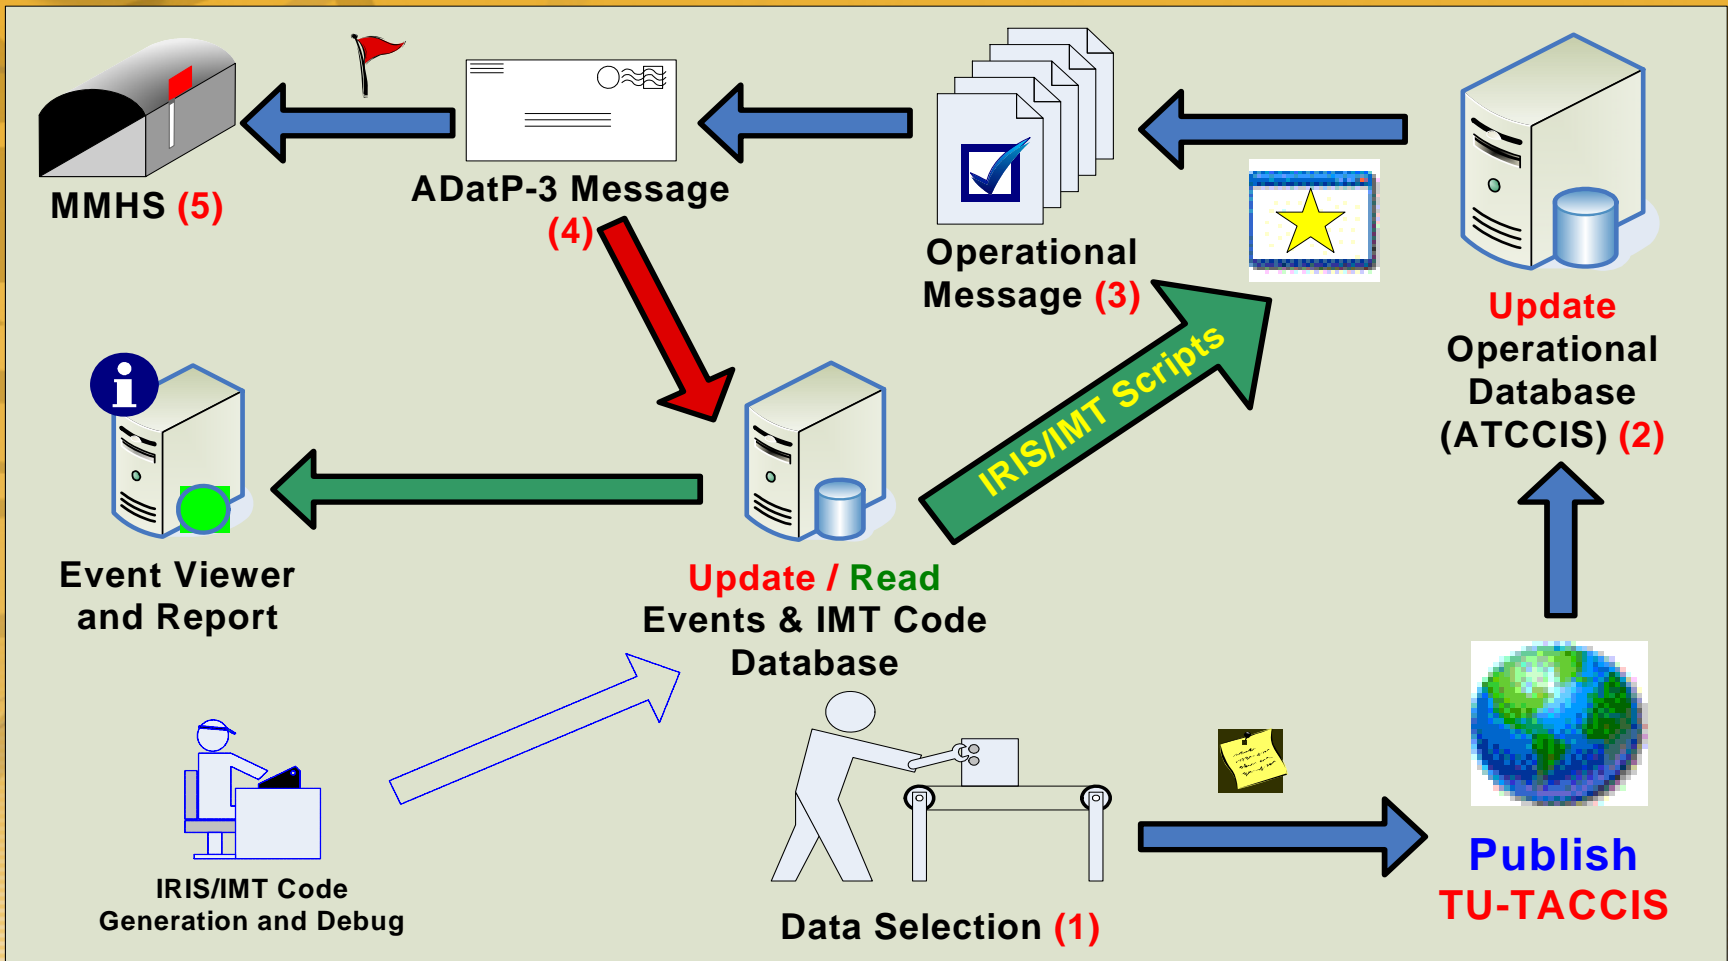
MMHS (5)

ADatP-3 Message (4)

Operational Message (3)

Update Operational Database (ATCCIS) (2)

Event Viewer and Report

IRIS/IMT Scripts

Update / Read Events & IMT Code Database

IRIS/IMT Code Generation and Debug

Data Selection (1)

Publish TU-TACCIS